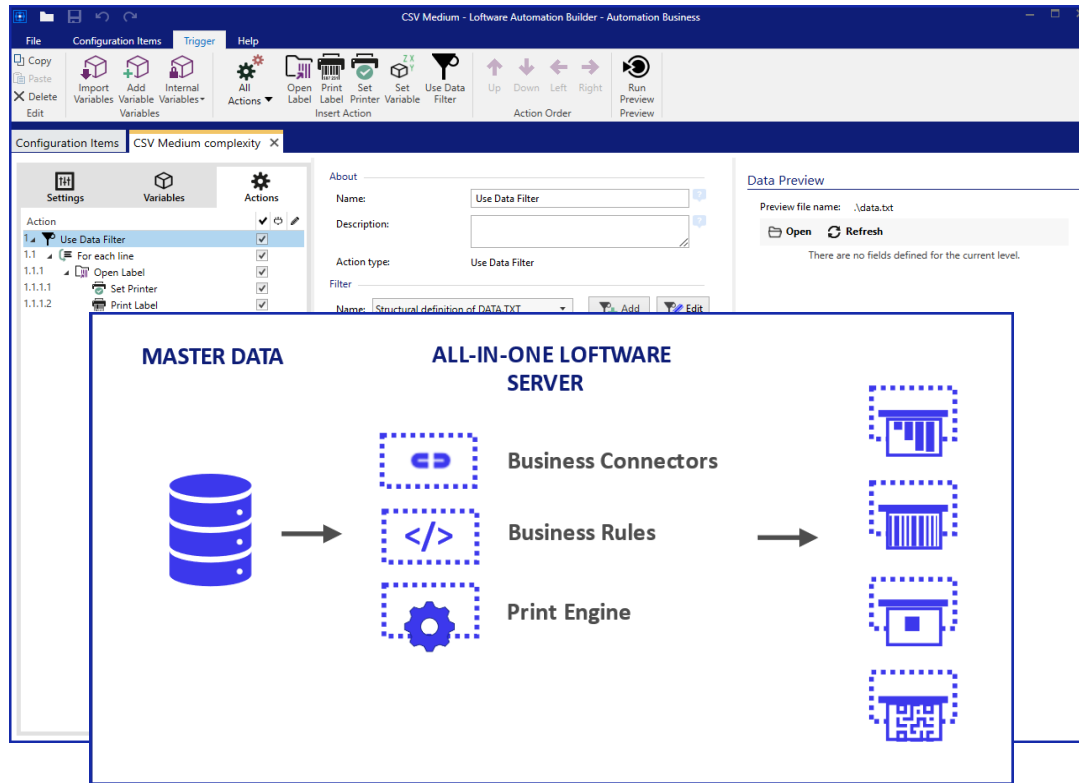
CSV Medium - Loftware Automation Builder - Automation Business

File Configuration Items Trigger Help

Copy
Paste
Delete
Edit

Import Variables
Add Variable
Internal Variables
Variables

All Actions
Open Label
Print Label
Set Printer
Set Variable
Use Data Filter
Insert Action

Up
Down
Left
Right
Action Order

Run Preview
Preview

Configuration Items
CSV Medium complexity

Settings
Variables
Actions

Action

1 Use Data Filter
1.1 For each line
1.1.1 Open Label
1.1.1.1 Set Printer
1.1.1.2 Print Label

About
Name: Use Data Filter
Description:
Action type: Use Data Filter
Filter
Name: Structural definition of DATA.TXT
Add
Edit

Data Preview
Preview file name: .\data.txt
Open
Refresh
There are no fields defined for the current level.

MASTER DATA

ALL-IN-ONE LOFTWARE SERVER

Business Connectors

Business Rules

Print Engine